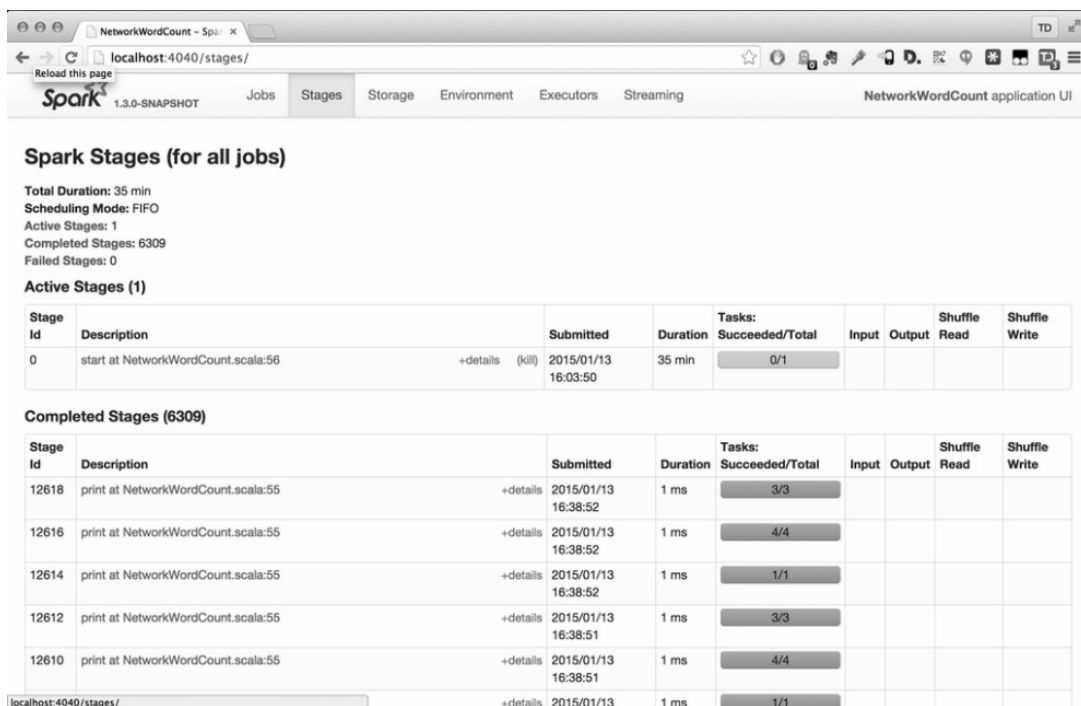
NetworkWordCount - Spar ×

TD

localhost:4040/stages/

Reload this page

Spark 1.3.0-SNAPSHOT

Jobs Stages Storage Environment Executors Streaming

NetworkWordCount application UI

Spark Stages (for all jobs)

Total Duration: 35 min
Scheduling Mode: FIFO
Active Stages: 1
Completed Stages: 6309
Failed Stages: 0

Active Stages (1)

| Stage Id | Description | Submitted | Duration | Tasks: Succeeded/Total | Input | Output | Shuffle Read | Shuffle Write |
|---|---|---|---|---|---|---|---|---|
| 0 | start at NetworkWordCount.scala:56 +details (kill) | 2015/01/13 16:03:50 | 35 min | 0/1 | | | | |

Completed Stages (6309)

| Stage Id | Description | Submitted | Duration | Tasks: Succeeded/Total | Input | Output | Shuffle Read | Shuffle Write |
|---|---|---|---|---|---|---|---|---|
| 12618 | print at NetworkWordCount.scala:55 +details | 2015/01/13 16:38:52 | 1 ms | 3/3 | | | | |
| 12616 | print at NetworkWordCount.scala:55 +details | 2015/01/13 16:38:52 | 1 ms | 4/4 | | | | |
| 12614 | print at NetworkWordCount.scala:55 +details | 2015/01/13 16:38:52 | 1 ms | 1/1 | | | | |
| 12612 | print at NetworkWordCount.scala:55 +details | 2015/01/13 16:38:51 | 1 ms | 3/3 | | | | |
| 12610 | print at NetworkWordCount.scala:55 +details | 2015/01/13 16:38:51 | 1 ms | 4/4 | | | | |
| | +details | 2015/01/13 | 1 ms | 1/1 | | | | |

localhost:4040/stages/